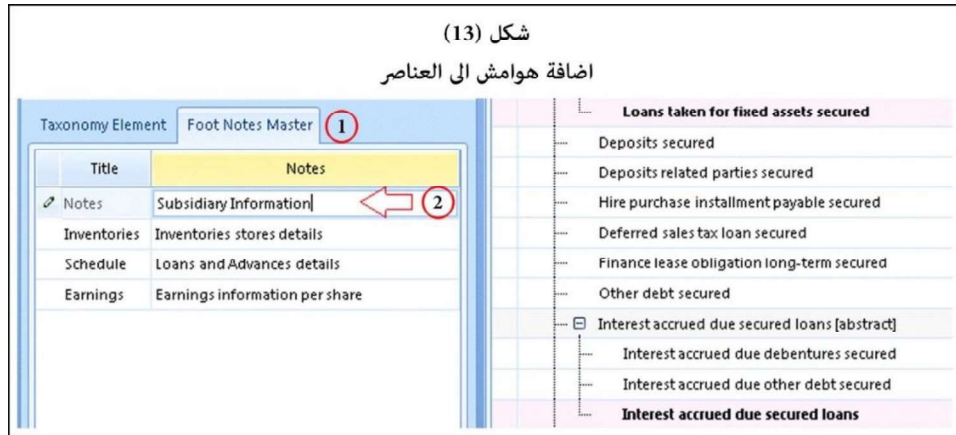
شكل (13)

اضافة هوامش الى العناصر

Taxonomy Element | Foot Notes Master ①

| Title | Notes |
|---|---|
| Notes | Subsidiary Information |
| Inventories | Inventories stores details |
| Schedule | Loans and Advances details |
| Earnings | Earnings information per share |

②

Loans taken for fixed assets secured
Deposits secured
Deposits related parties secured
Hire purchase installment payable secured
Deferred sales tax loan secured
Finance lease obligation long-term secured
Other debt secured
Interest accrued due secured loans [abstract]
Interest accrued due debentures secured
Interest accrued due other debt secured
Interest accrued due secured loans